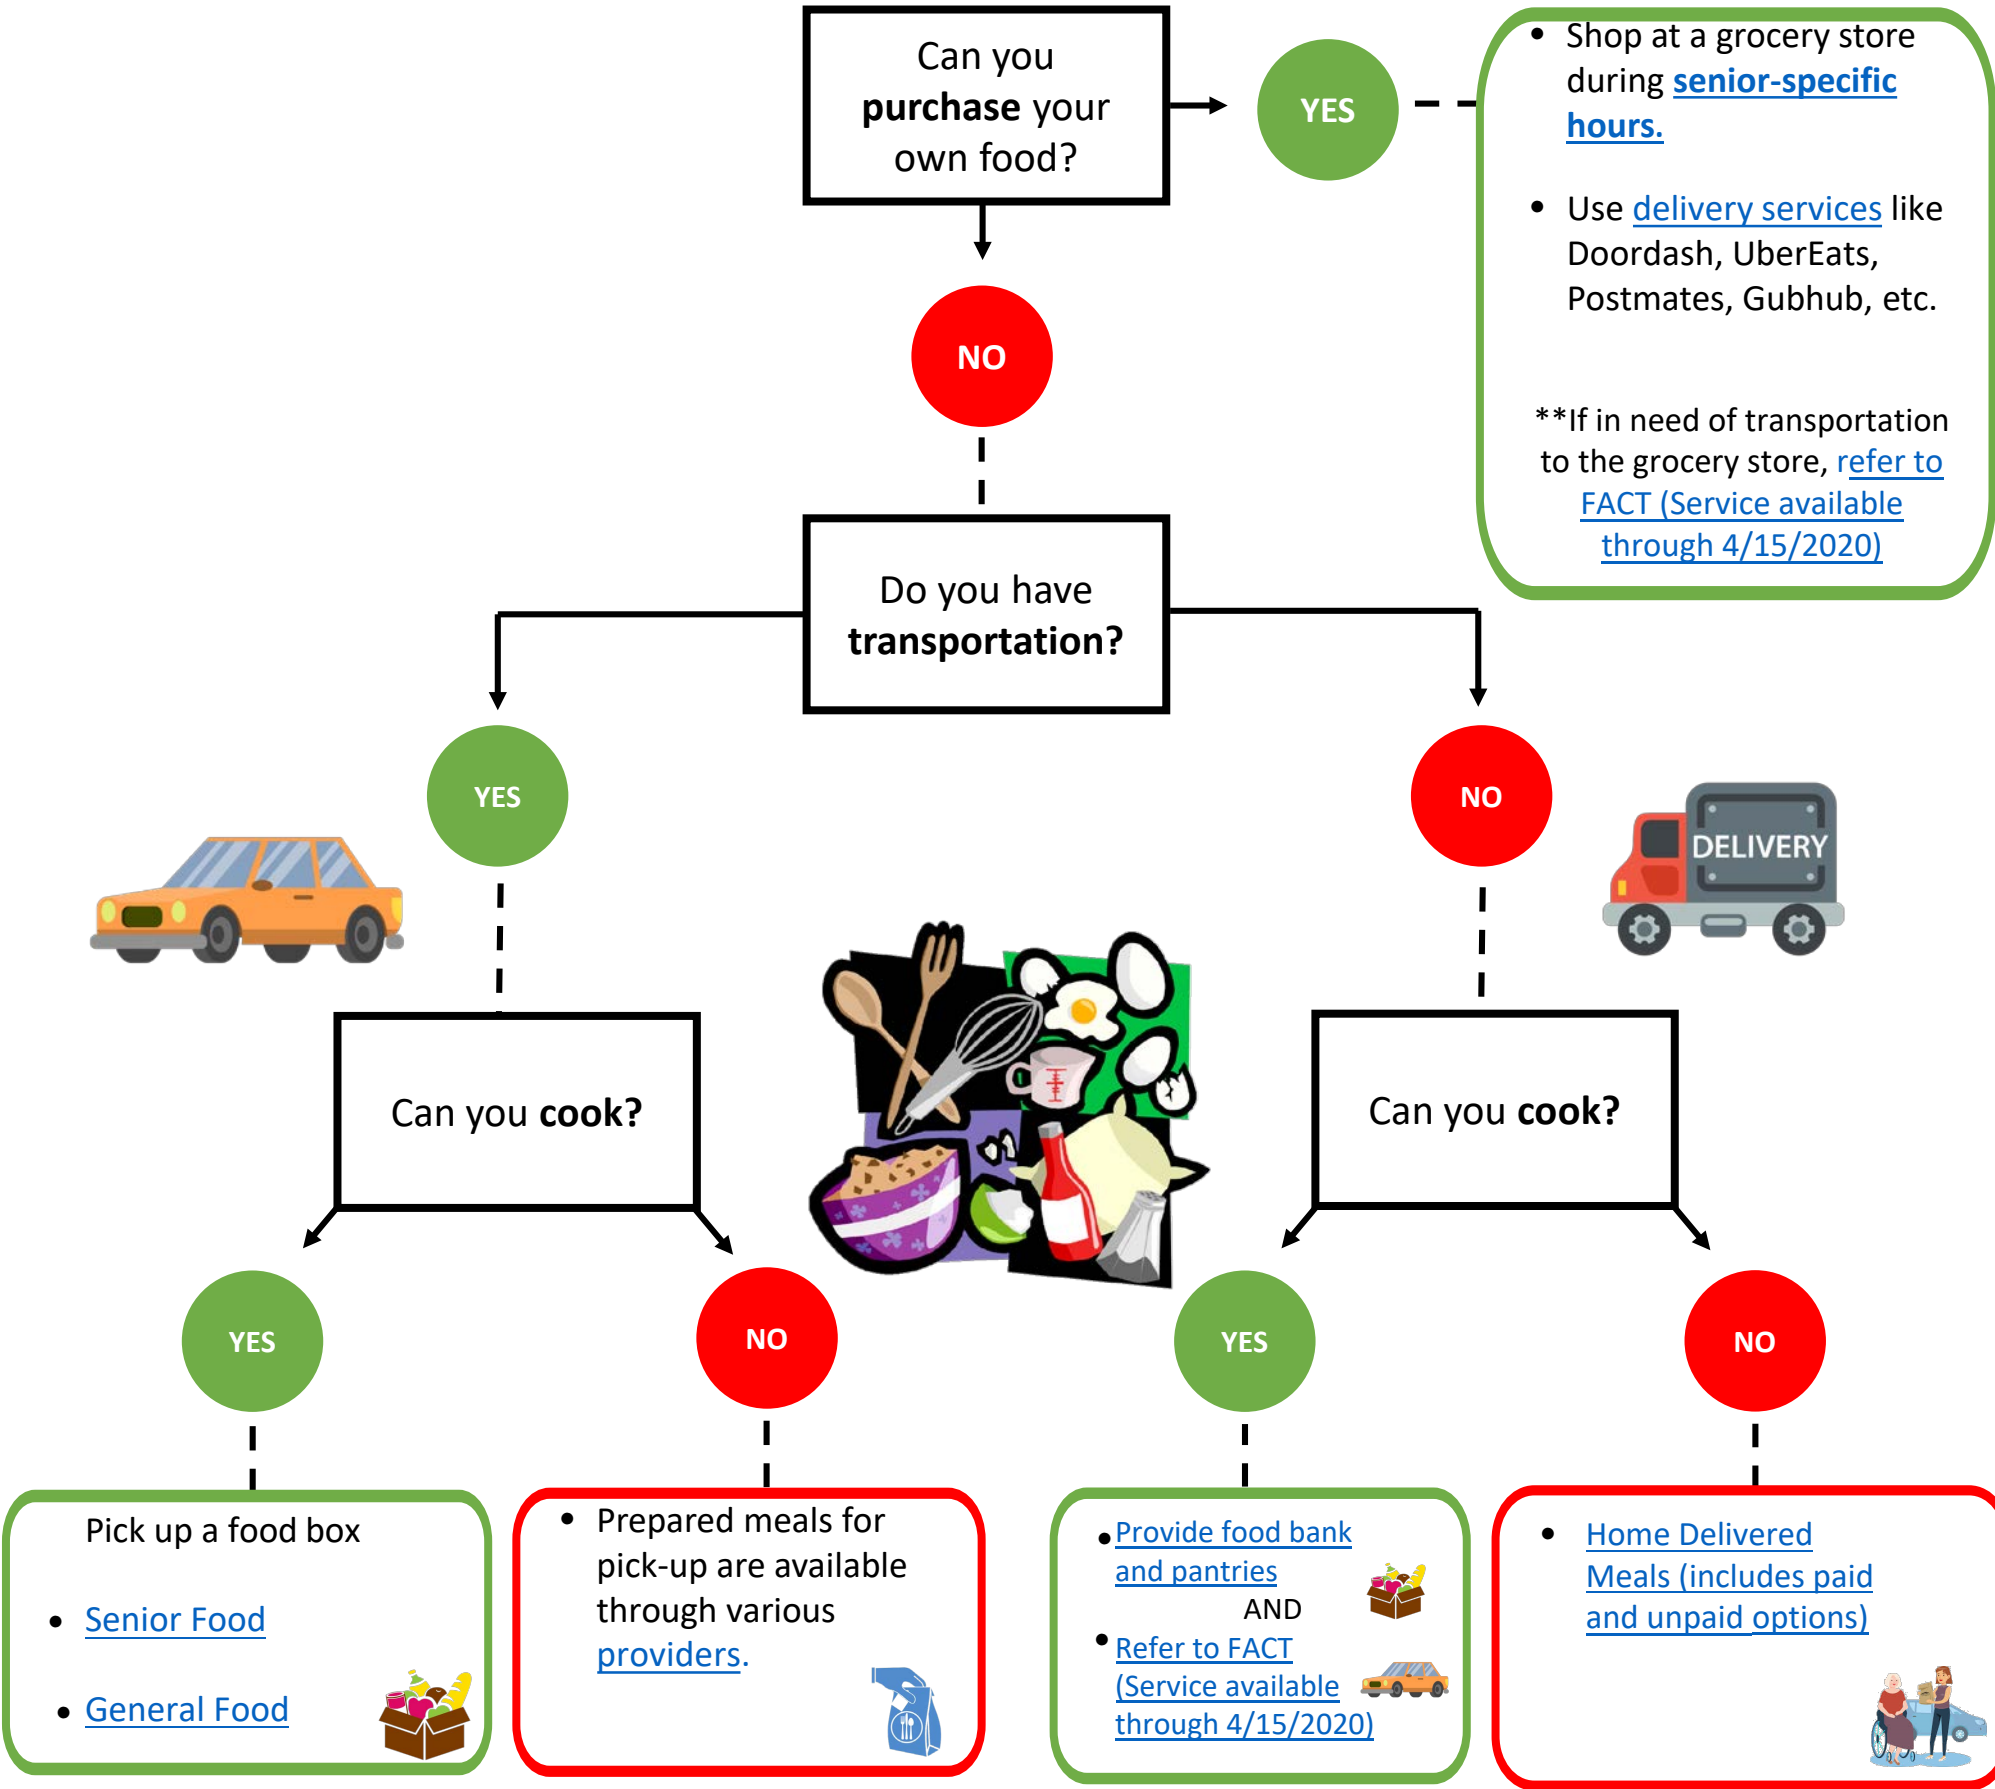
Can you **purchase** your own food?

YES

- Shop at a grocery store during senior-specific hours.
- Use delivery services like Doordash, UberEats, Postmates, Gubhub, etc.

**If in need of transportation to the grocery store, refer to FACT (Service available through 4/15/2020)

NO

Do you have **transportation?**

YES

NO

DELIVERY

Can you **cook?**

Can you **cook?**

YES

NO

YES

NO

Pick up a food box

- Senior Food
- General Food

- Prepared meals for pick-up are available through various providers.

- Provide food bank and pantries

AND

- Refer to FACT (Service available through 4/15/2020)

- Home Delivered Meals (includes paid and unpaid options)